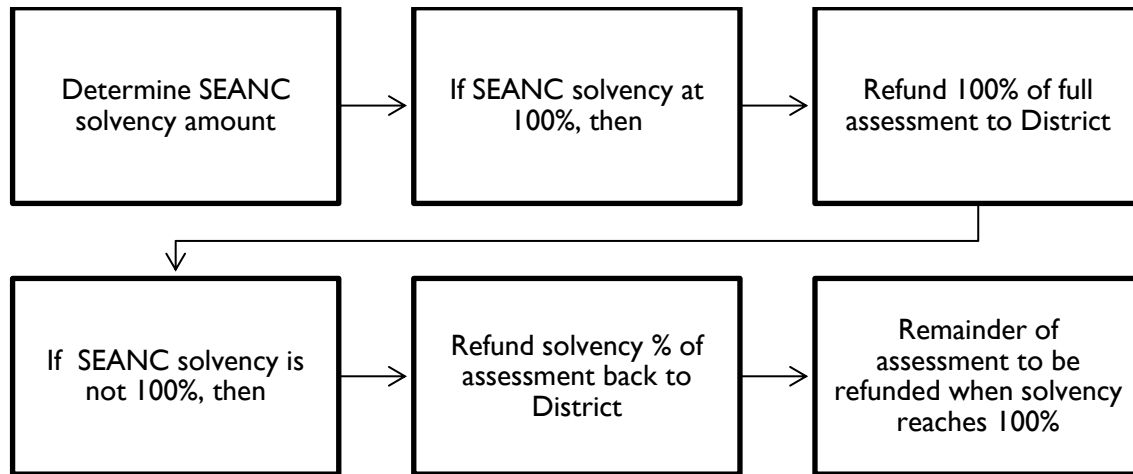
Determine SEANC solvency amount

If SEANC solvency at 100%, then

Refund 100% of full assessment to District

If SEANC solvency is not 100%, then

Refund solvency % of assessment back to District

Remainder of assessment to be refunded when solvency reaches 100%